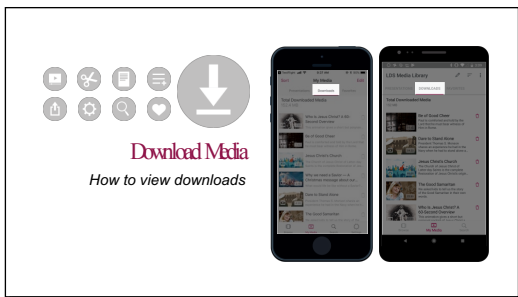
Download Media

How to view downloads

My Media

Downloads

Total Downloaded Media

Who is Jesus Christ? A 3rd Second Overview

Be of Good Cheer

Jesus Christ's Church

Why we need a Savior

The Good Samaritan

LDS Media Library

DOWNLOADS

Total Downloaded Media

Be of Good Cheer

Dare to Stand Alone

Jesus Christ's Church

The Good Samaritan

Who is Jesus Christ? A 60 Second Overview

My Media